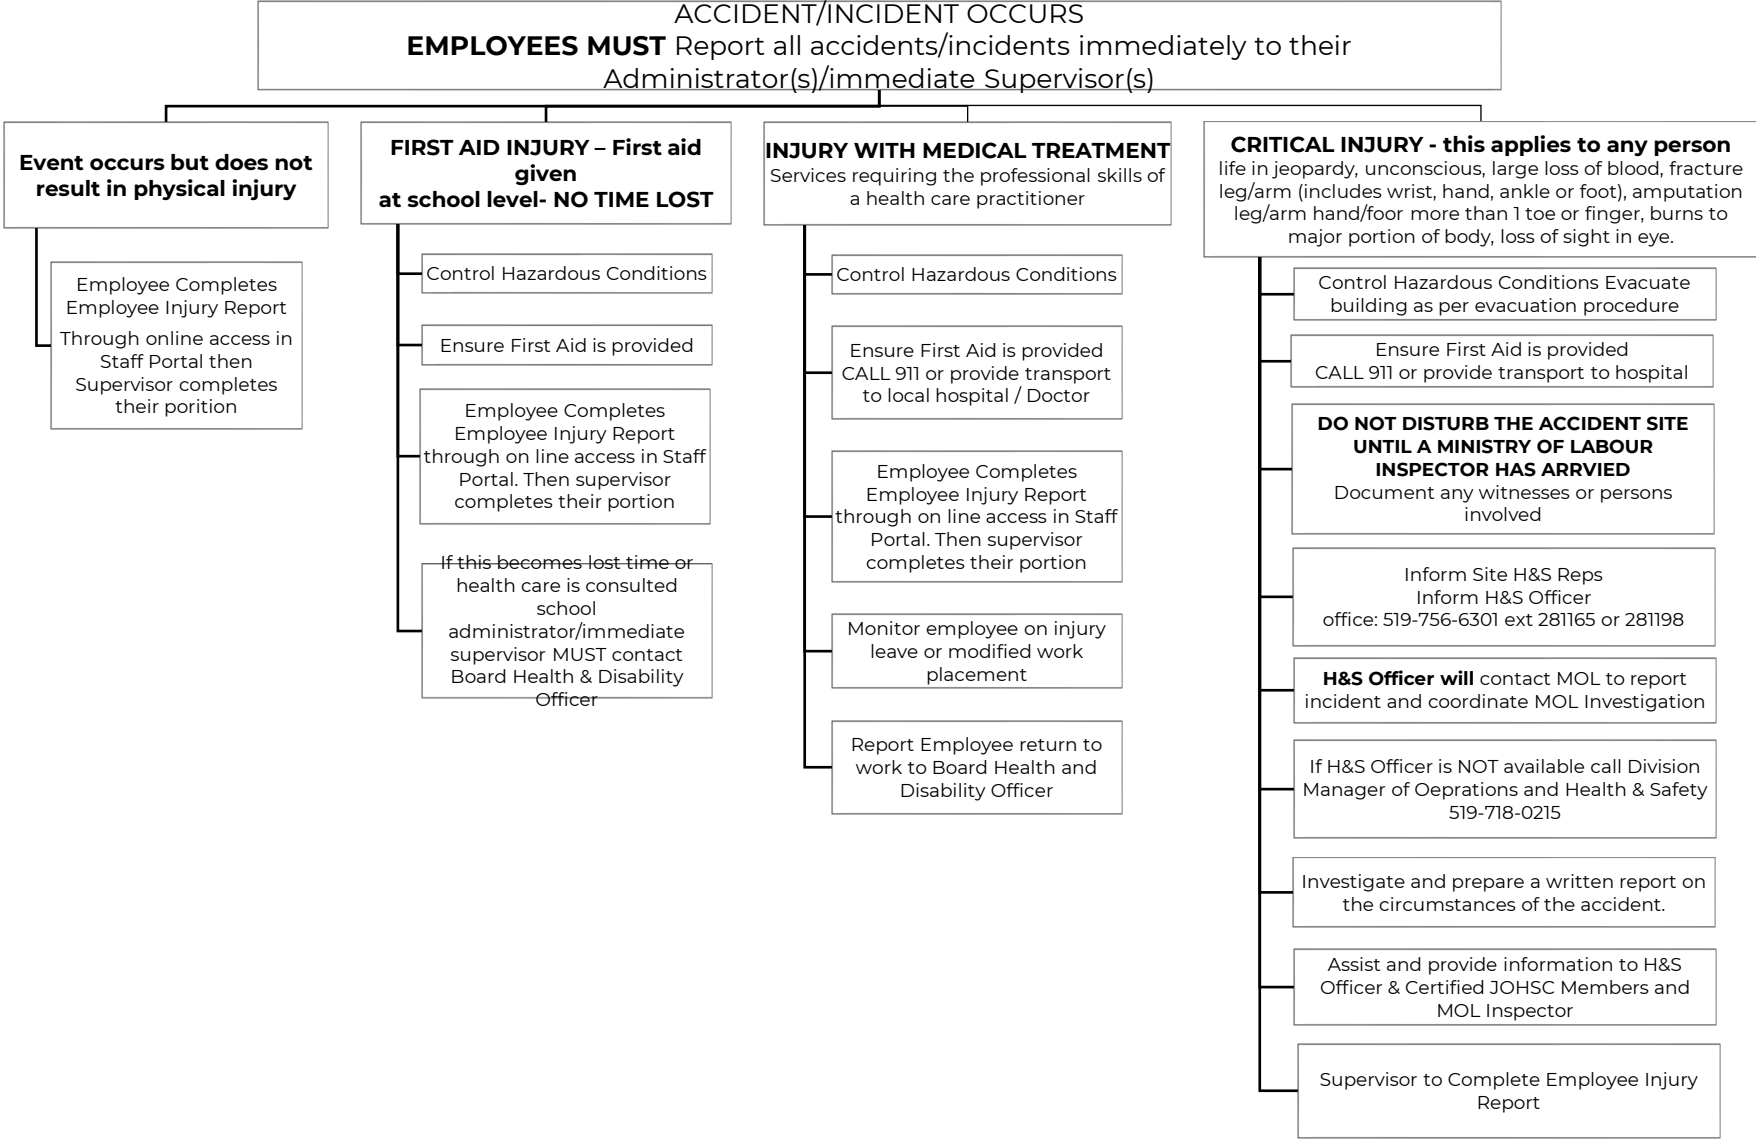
ACCIDENT/INCIDENT OCCURS
**EMPLOYEES MUST** Report all accidents/incidents immediately to their Administrator(s)/immediate Supervisor(s)

**Event occurs but does not result in physical injury**

Employee Completes Employee Injury Report
Through online access in Staff Portal then Supervisor completes their porition

**FIRST AID INJURY – First aid given at school level- NO TIME LOST**

Control Hazardous Conditions

Ensure First Aid is provided

Employee Completes Employee Injury Report through on line access in Staff Portal. Then supervisor completes their portion

If this becomes lost time or health care is consulted school administrator/immediate supervisor MUST contact Board Health & Disability Officer

**INJURY WITH MEDICAL TREATMENT**
Services requiring the professional skills of a health care practitioner

Control Hazardous Conditions

Ensure First Aid is provided CALL 911 or provide transport to local hospital / Doctor

Employee Completes Employee Injury Report through on line access in Staff Portal. Then supervisor completes their portion

Monitor employee on injury leave or modified work placement

Report Employee return to work to Board Health and Disability Officer

**CRITICAL INJURY - this applies to any person**
life in jeopardy, unconscious, large loss of blood, fracture leg/arm (includes wrist, hand, ankle or foot), amputation leg/arm hand/foor more than 1 toe or finger, burns to major portion of body, loss of sight in eye.

Control Hazardous Conditions Evacuate building as per evacuation procedure

Ensure First Aid is provided
CALL 911 or provide transport to hospital

**DO NOT DISTURB THE ACCIDENT SITE UNTIL A MINISTRY OF LABOUR INSPECTOR HAS ARRVIED**
Document any witnesses or persons involved

Inform Site H&S Reps
Inform H&S Officer
office: 519-756-6301 ext 281165 or 281198

**H&S Officer will** contact MOL to report incident and coordinate MOL Investigation

If H&S Officer is NOT available call Division Manager of Oeprations and Health & Safety 519-718-0215

Investigate and prepare a written report on the circumstances of the accident.

Assist and provide information to H&S Officer & Certified JOHSC Members and MOL Inspector

Supervisor to Complete Employee Injury Report